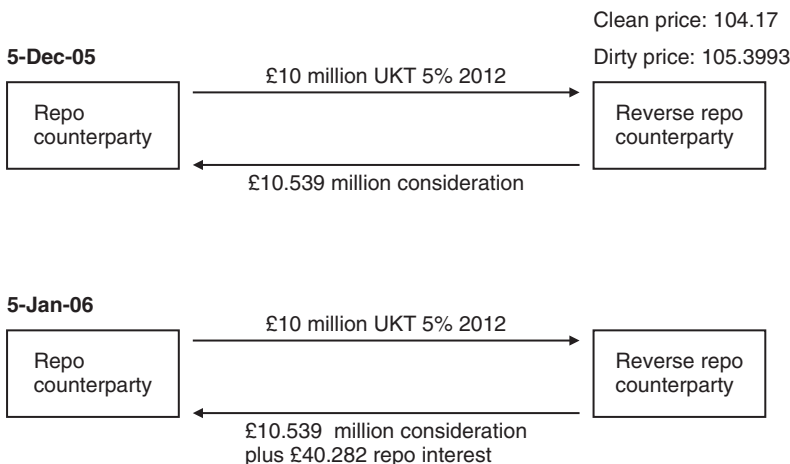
Clean price: 104.17

5-Dec-05

Dirty price: 105.3993

£10 million UKT 5% 2012

Repo counterparty

Reverse repo counterparty

£10.539 million consideration

5-Jan-06

£10 million UKT 5% 2012

Repo counterparty

Reverse repo counterparty

£10.539 million consideration plus £40.282 repo interest